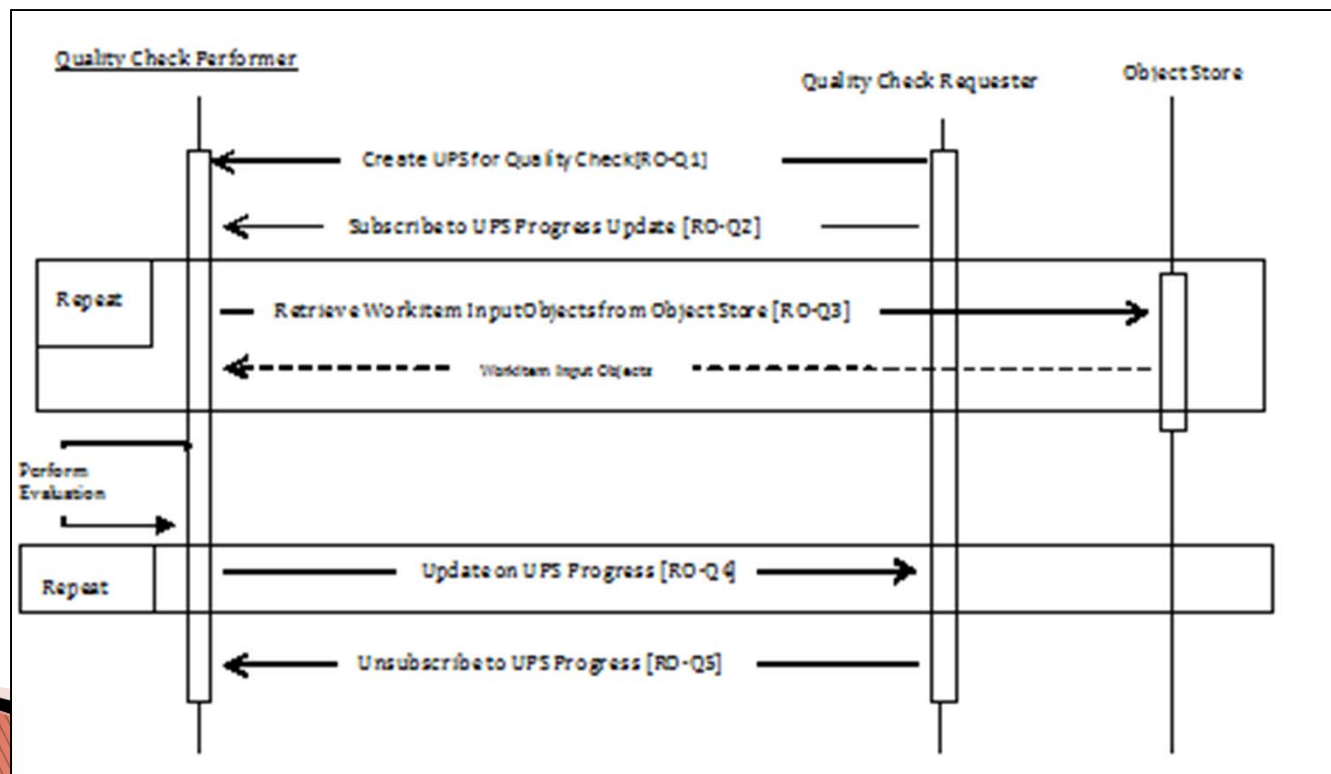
Quality Check Performer

Quality Check Requester

Object Store

Create UPS for Quality Check[RO-Q1]

Subscribe to UPS Progress Update [RO-Q2]

Repeat

Retrieve Workitem InputObjects from Object Store [RO-Q3]

Workitem Input Objects

Perform Evaluation

Repeat

Update on UPS Progress [RO-Q4]

Unsubscribe to UPS Progress [RO-Q5]